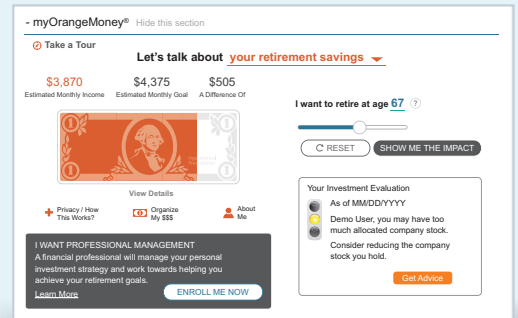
- myOrangeMoney® Hide this section

Take a Tour

Let's talk about your retirement savings

$3,870
Estimated Monthly Income

$4,375
Estimated Monthly Goal

$505
A Difference Of

View Details

Privacy / How This Works?

Organize My $$$

About Me

I want to retire at age 67 ?

RESET

SHOW ME THE IMPACT

I WANT PROFESSIONAL MANAGEMENT
A financial professional will manage your personal investment strategy and work towards helping you achieve your retirement goals.
Learn More

ENROLL ME NOW

Your Investment Evaluation
As of MM/DD/YYYY
Demo User, you may have too much allocated company stock.
Consider reducing the company stock you hold.

Get Advice